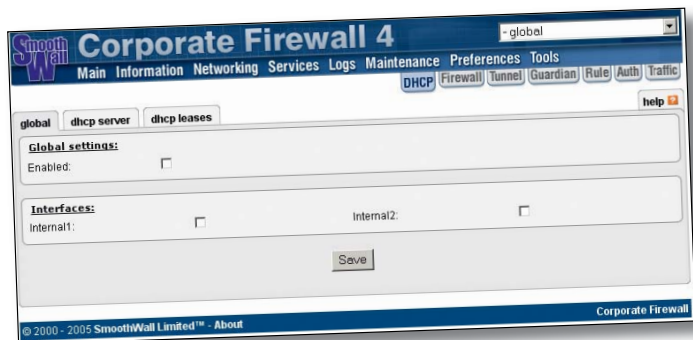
Smooth Wall Corporate Firewall 4

- global

Main Information Networking Services Logs Maintenance Preferences Tools

DHCP Firewall Tunnel Guardian Rule Auth Traffic

help

global dhcp server dhcp leases

Global settings:

Enabled:

Interfaces:

Internal1:

Internal2:

Save

© 2000 - 2005 SmoothWall Limited™ - About

Corporate Firewall